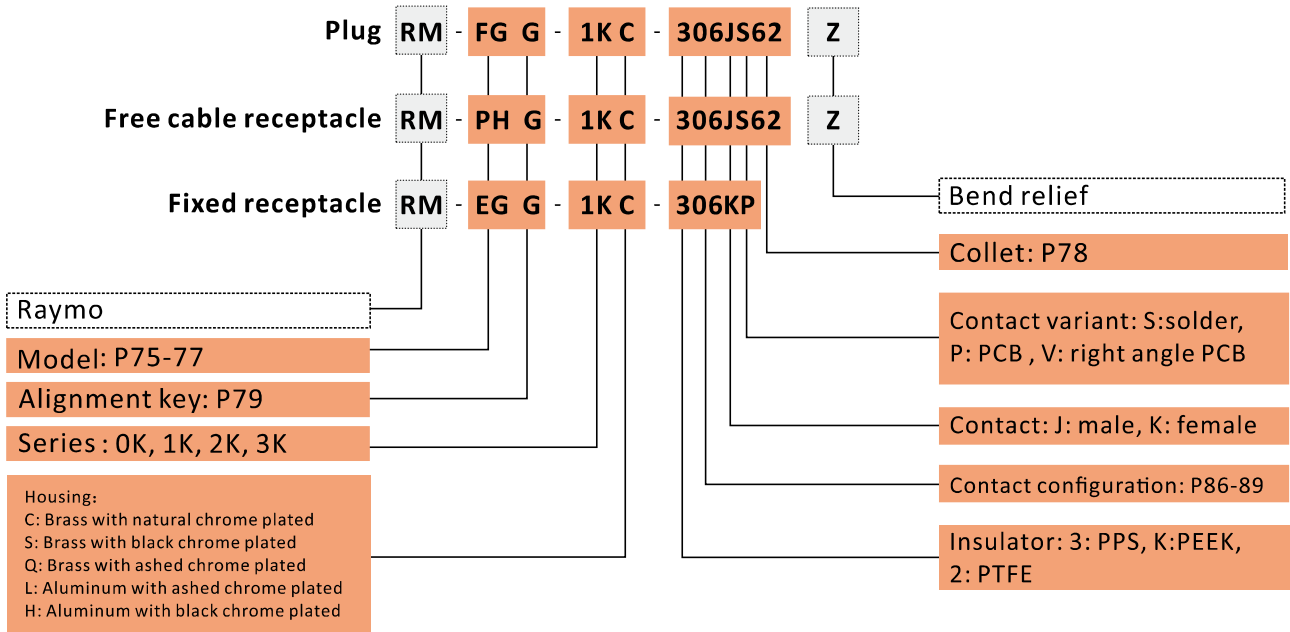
Plug RM - FG G - 1K C - 306JS62 Z

Free cable receptacle RM - PH G - 1K C - 306JS62 Z

Fixed receptacle RM - EG G - 1K C - 306KP

Bend relief

Collet: P78

Raymo

Contact variant: S:solder, P: PCB , V: right angle PCB

Model: P75-77

Alignment key: P79

Contact: J: male, K: female

Series : 0K, 1K, 2K, 3K

Contact configuration: P86-89

Housing:
C: Brass with natural chrome plated
S: Brass with black chrome plated
Q: Brass with ashed chrome plated
L: Aluminum with ashed chrome plated
H: Aluminum with black chrome plated

Insulator: 3: PPS, K:PEEK, 2: PTFE